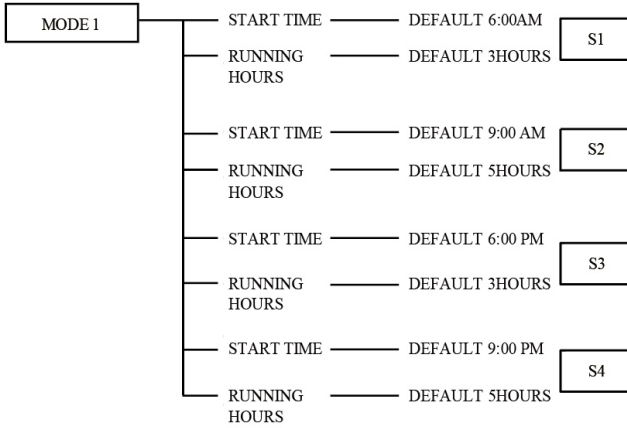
MODE 1

START TIME — DEFAULT 6:00AM
RUNNING HOURS — DEFAULT 3HOURS
S1

START TIME — DEFAULT 9:00 AM
RUNNING HOURS — DEFAULT 5HOURS
S2

START TIME — DEFAULT 6:00 PM
RUNNING HOURS — DEFAULT 3HOURS
S3

START TIME — DEFAULT 9:00 PM
RUNNING HOURS — DEFAULT 5HOURS
S4